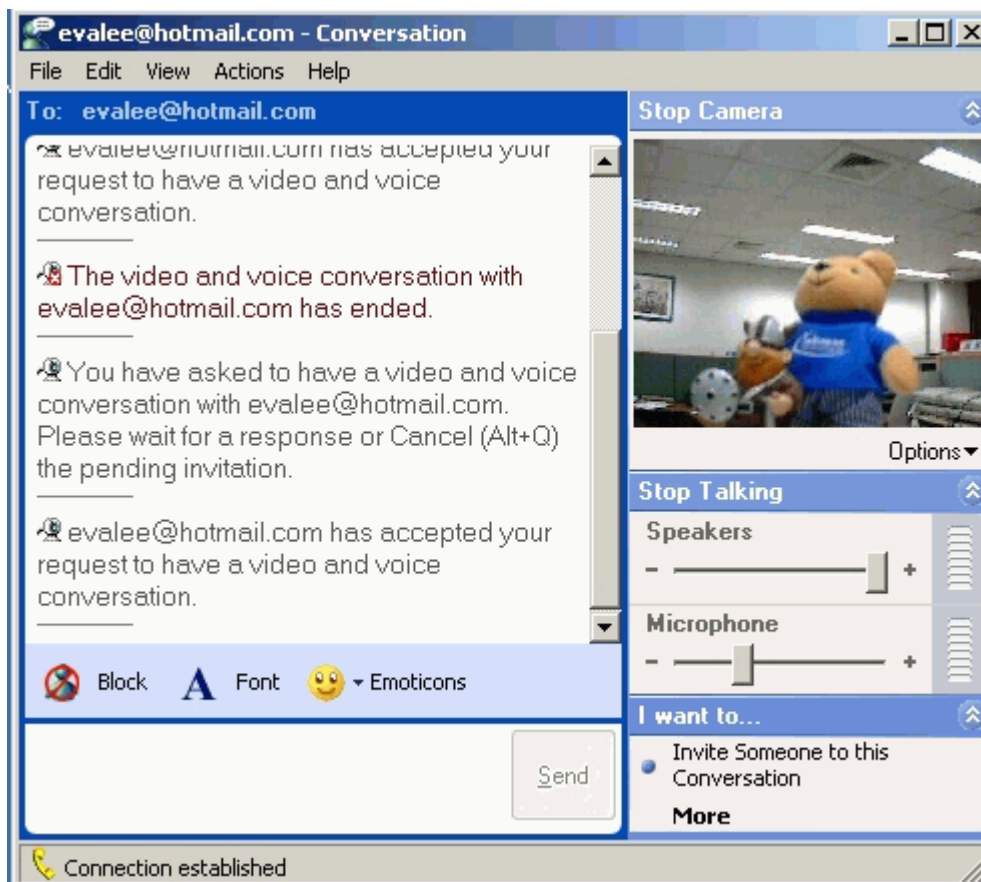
evalee@hotmail.com - Conversation

File Edit View Actions Help

To: evalee@hotmail.com

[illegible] has accepted your request to have a video and voice conversation.

The video and voice conversation with evalee@hotmail.com has ended.

You have asked to have a video and voice conversation with evalee@hotmail.com. Please wait for a response or Cancel (Alt+Q) the pending invitation.

evalee@hotmail.com has accepted your request to have a video and voice conversation.

Block Font Emoticons

Send

Stop Camera

Options

Stop Talking

Speakers

- +

Microphone

- +

I want to...

Invite Someone to this Conversation

More

Connection established